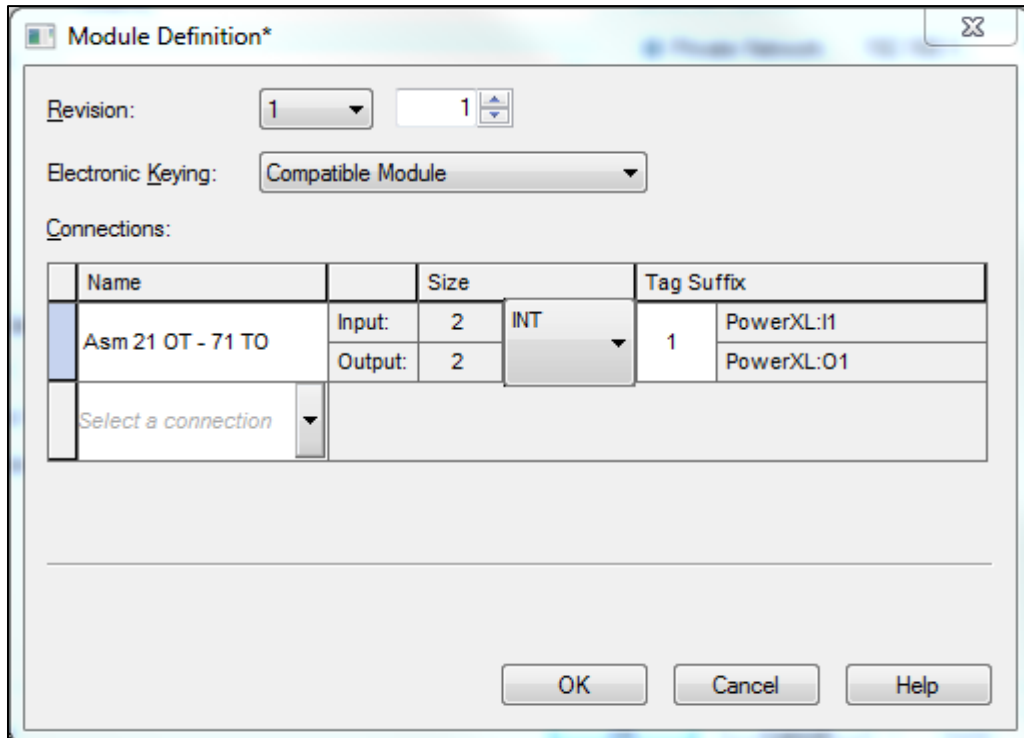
Module Definition*

Revision: 1 1

Electronic Keying: Compatible Module

Connections:

| Name | | Size | | Tag Suffix | |
|---|---|---|---|---|---|
| Asm 21 OT - 71 TO | Input: | 2 | INT | 1 | PowerXL:I1 |
| | Output: | 2 | | | PowerXL:O1 |
| Select a connection | | | | | |

OK Cancel Help